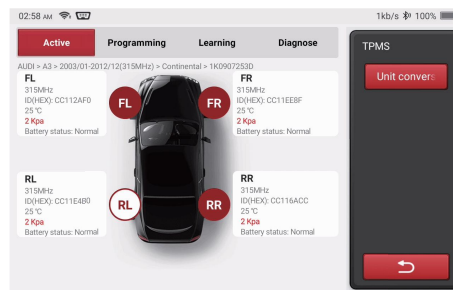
02:58 AM 1kb/s 100%

Active Programming Learning Diagnose

TPMS

Unit convers

AUDI > A3 > 2003/01-2012/12(315MHz) > Continental > 1K0907253D

FL
315MHz
ID(HEX): CC112AF0
25 ℃
2 Kpa
Battery status: Normal

FL

FR

FR
315MHz
ID(HEX): CC11EE8F
25 ℃
2 Kpa
Battery status: Normal

RL
315MHz
ID(HEX): CC11E4B0
25 ℃
2 Kpa
Battery status: Normal

RL

RR

RR
315MHz
ID(HEX): CC116ACC
25 ℃
2 Kpa
Battery status: Normal